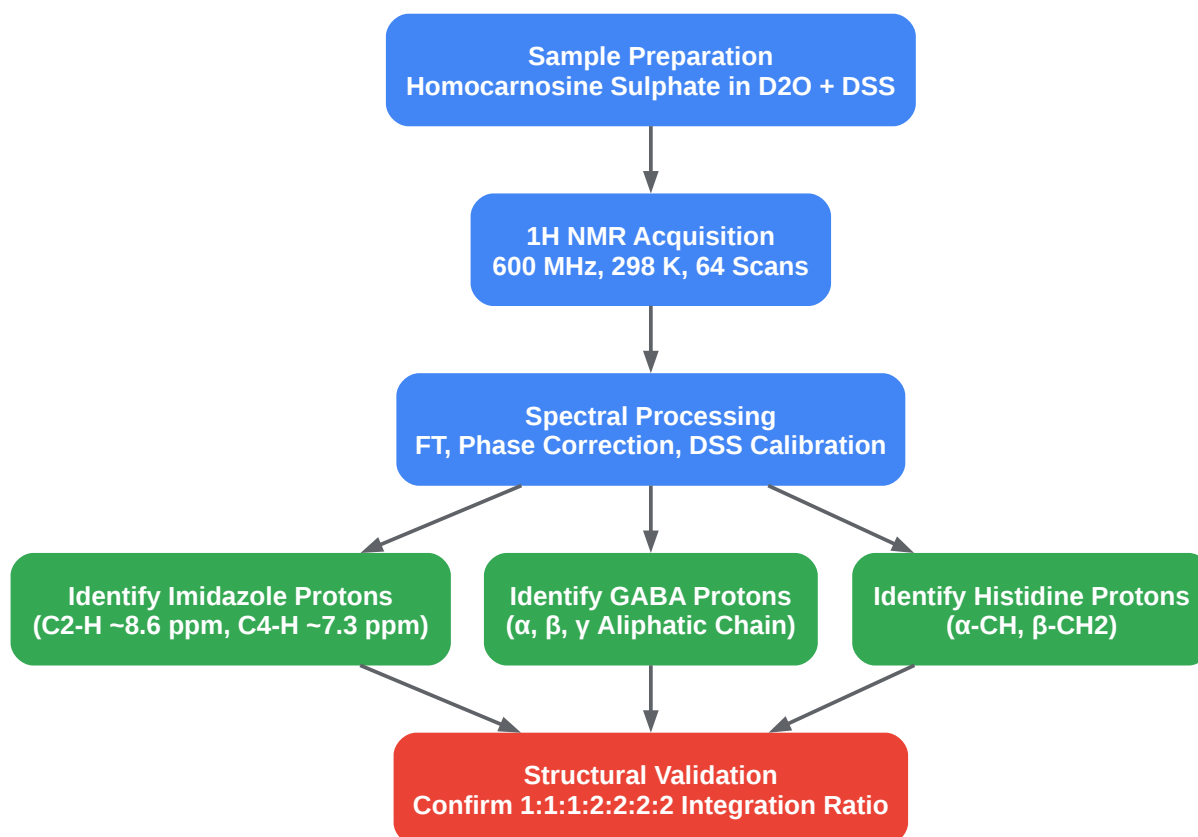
Sample Preparation
Homocarnosine Sulphate in D2O + DSS

1H NMR Acquisition
600 MHz, 298 K, 64 Scans

Spectral Processing
FT, Phase Correction, DSS Calibration

Identify Imidazole Protons
(C2-H ~8.6 ppm, C4-H ~7.3 ppm)

Identify GABA Protons
(α, β, γ Aliphatic Chain)

Identify Histidine Protons
(α-CH, β-CH2)

Structural Validation
Confirm 1:1:1:2:2:2:2 Integration Ratio